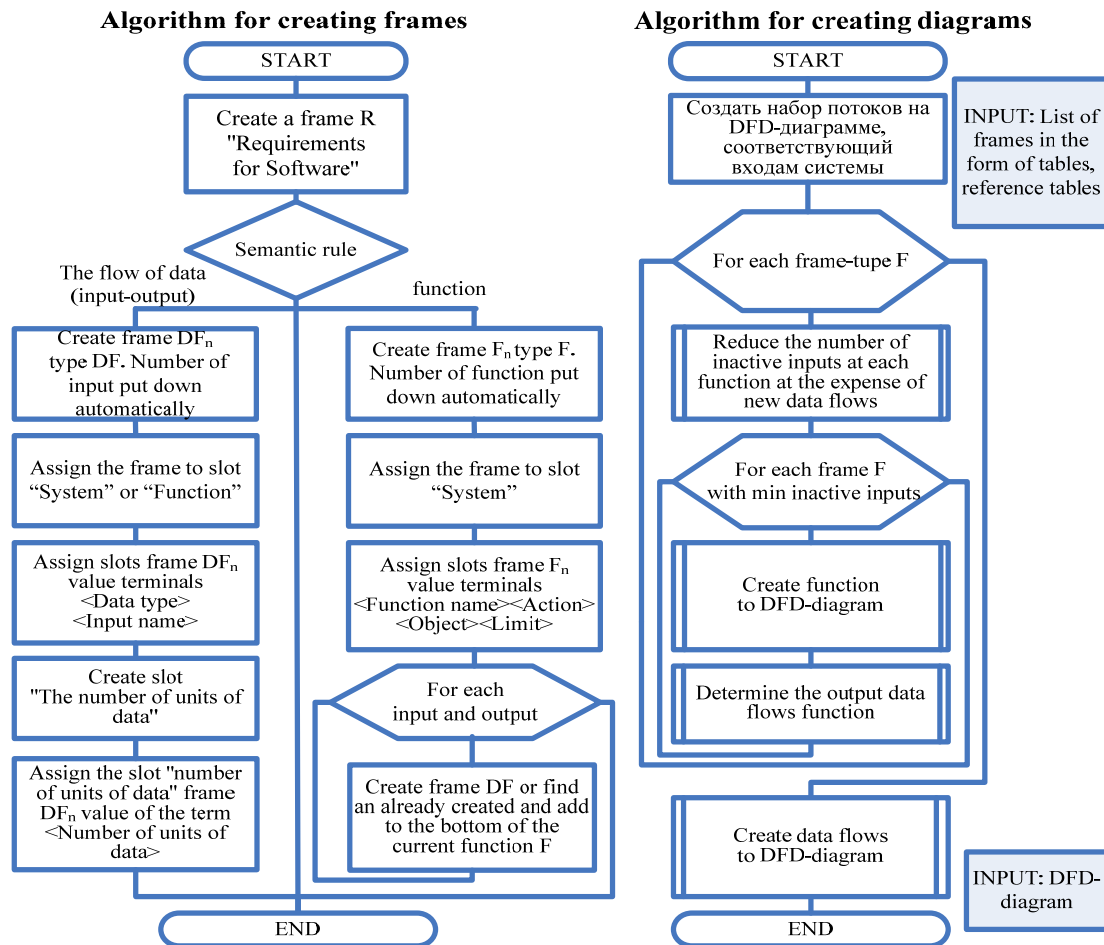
Algorithm for creating frames

START

Create a frame R "Requirements for Software"

Semantic rule

The flow of data (input-output)

function

Create frame $DF_n$ type DF. Number of input put down automatically

Assign the frame to slot “System” or “Function”

Assign slots frame $DF_n$ value terminals <Data type> <Input name>

Create slot "The number of units of data"

Assign the slot "number of units of data" frame $DF_n$ value of the term <Number of units of data>

Create frame $F_n$ type F. Number of function put down automatically

Assign the frame to slot “System”

Assign slots frame $F_n$ value terminals <Function name><Action> <Object><Limit>

For each input and output

Create frame DF or find an already created and add to the bottom of the current function F

END

Algorithm for creating diagrams

START

Создать набор потоков на DFD-диаграмме, соответствующий входам системы

INPUT: List of frames in the form of tables, reference tables

For each frame-tupe F

Reduce the number of inactive inputs at each function at the expense of new data flows

For each frame F with min inactive inputs

Create function to DFD-diagram

Determine the output data flows function

Create data flows to DFD-diagram

INPUT: DFD-diagram

END